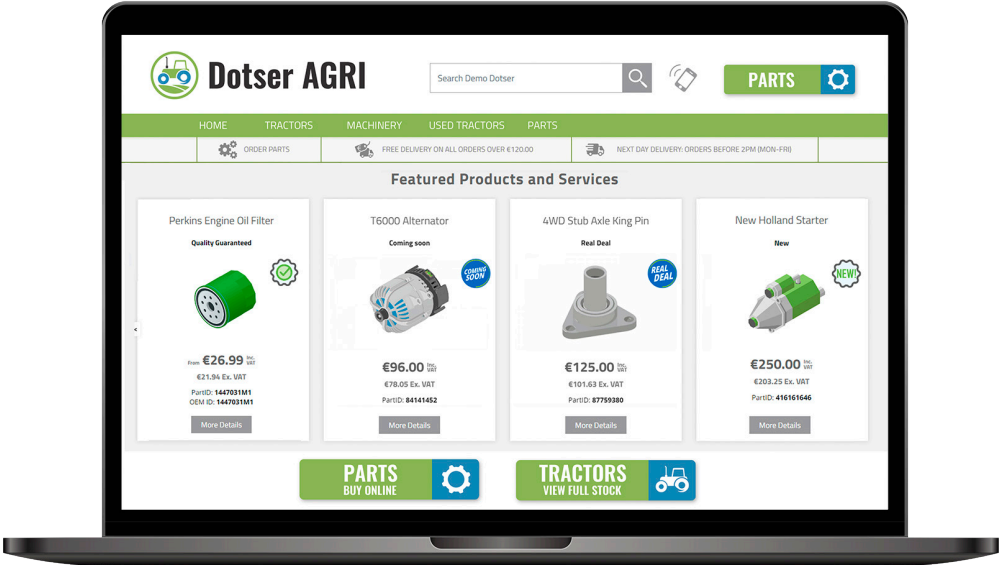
Dotser AGRI

Search Demo Dotser

PARTS

HOME TRACTORS MACHINERY USED TRACTORS PARTS

ORDER PARTS

FREE DELIVERY ON ALL ORDERS OVER €120.00

NEXT DAY DELIVERY: ORDERS BEFORE 2PM (MON-FRI)

Featured Products and Services

Perkins Engine Oil Filter
Quality Guaranteed
From €26.99 Inc. VAT
€21.94 Ex. VAT
PartID: 1447031M1
OEM ID: 1447031M1
More Details

T6000 Alternator
Coming soon
COMING SOON
€96.00 Inc. VAT
€78.05 Ex. VAT
PartID: 84141452
More Details

4WD Stub Axle King Pin
Real Deal
REAL DEAL
€125.00 Inc. VAT
€101.63 Ex. VAT
PartID: 87759380
More Details

New Holland Starter
New
NEW!
€250.00 Inc. VAT
€203.25 Ex. VAT
PartID: 416161646
More Details

PARTS
BUY ONLINE

TRACTORS
VIEW FULL STOCK